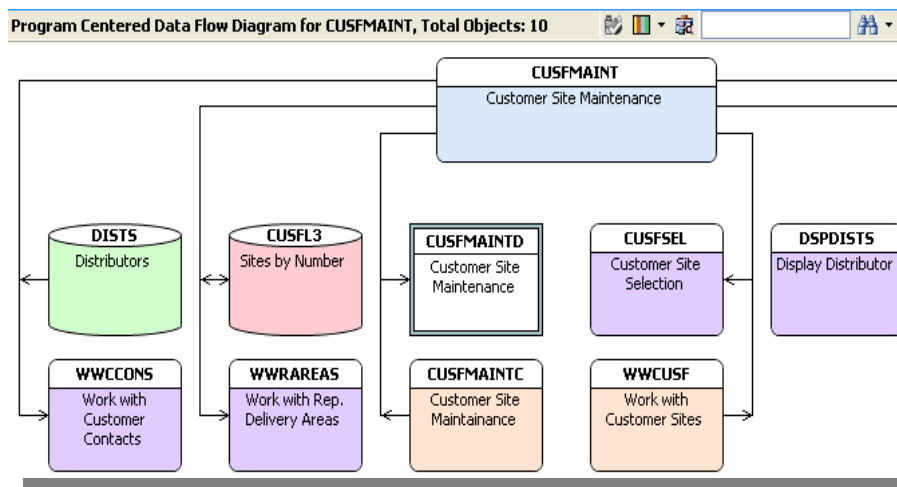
Program Centered Data Flow Diagram for CUSFMAINT, Total Objects: 10

CUSFMAINT
Customer Site Maintenance

DISTS
Distributors

CUSFL3
Sites by Number

CUSFMAINTD
Customer Site Maintenance

CUSFSEL
Customer Site Selection

DSPDISTS
Display Distributor

WWCCONS
Work with Customer Contacts

WWRAREAS
Work with Rep. Delivery Areas

CUSFMAINTC
Customer Site Maintainance

WWCUSF
Work with Customer Sites